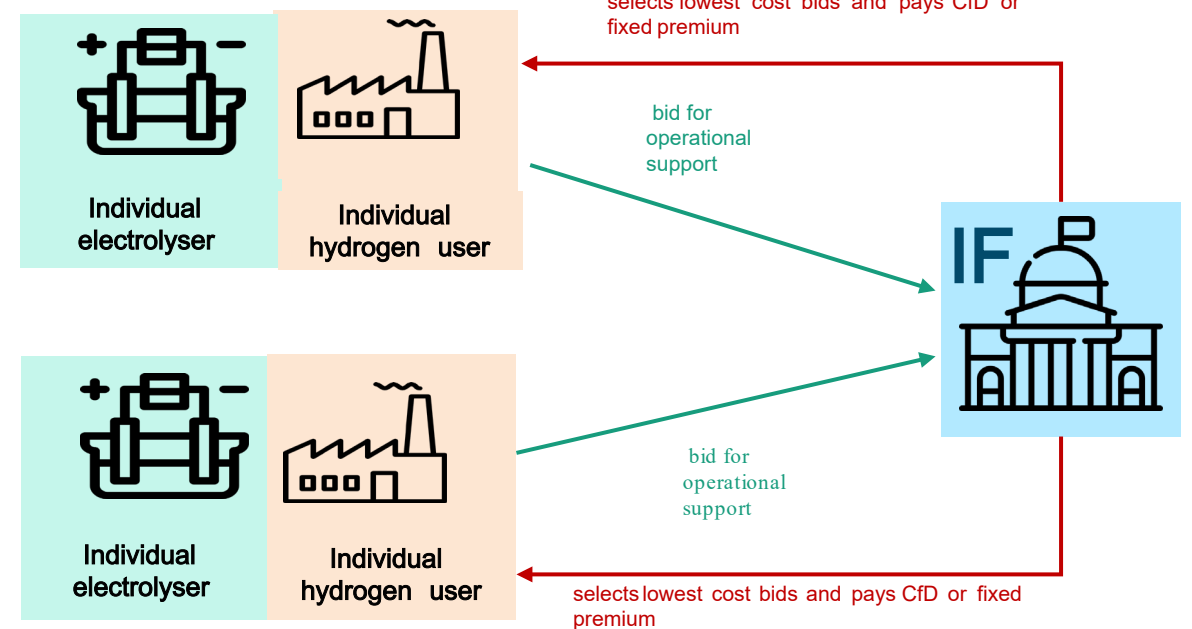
selects lowest cost bids and pays CfD or fixed premium

Individual electrolyser

Individual hydrogen user

bid for operational support

IF

Individual electrolyser

Individual hydrogen user

bid for operational support

selects lowest cost bids and pays CfD or fixed premium